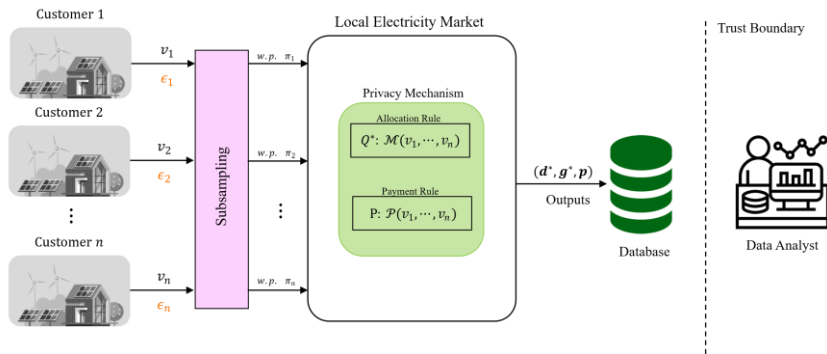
Customer 1

$v_1$

$\epsilon_1$

Customer 2

$v_2$

$\epsilon_2$

⋮

Customer $n$

$v_n$

$\epsilon_n$

Subsampling

$w.p.\ \pi_1$

$w.p.\ \pi_2$

⋮

$w.p.\ \pi_n$

Local Electricity Market

Privacy Mechanism

Allocation Rule

$Q^*$: $\mathcal{M}(v_1, \cdots, v_n)$

Payment Rule

P: $\mathcal{P}(v_1, \cdots, v_n)$

$(\boldsymbol{d}^*, \boldsymbol{g}^*, \boldsymbol{p})$

Outputs

Database

Trust Boundary

Data Analyst